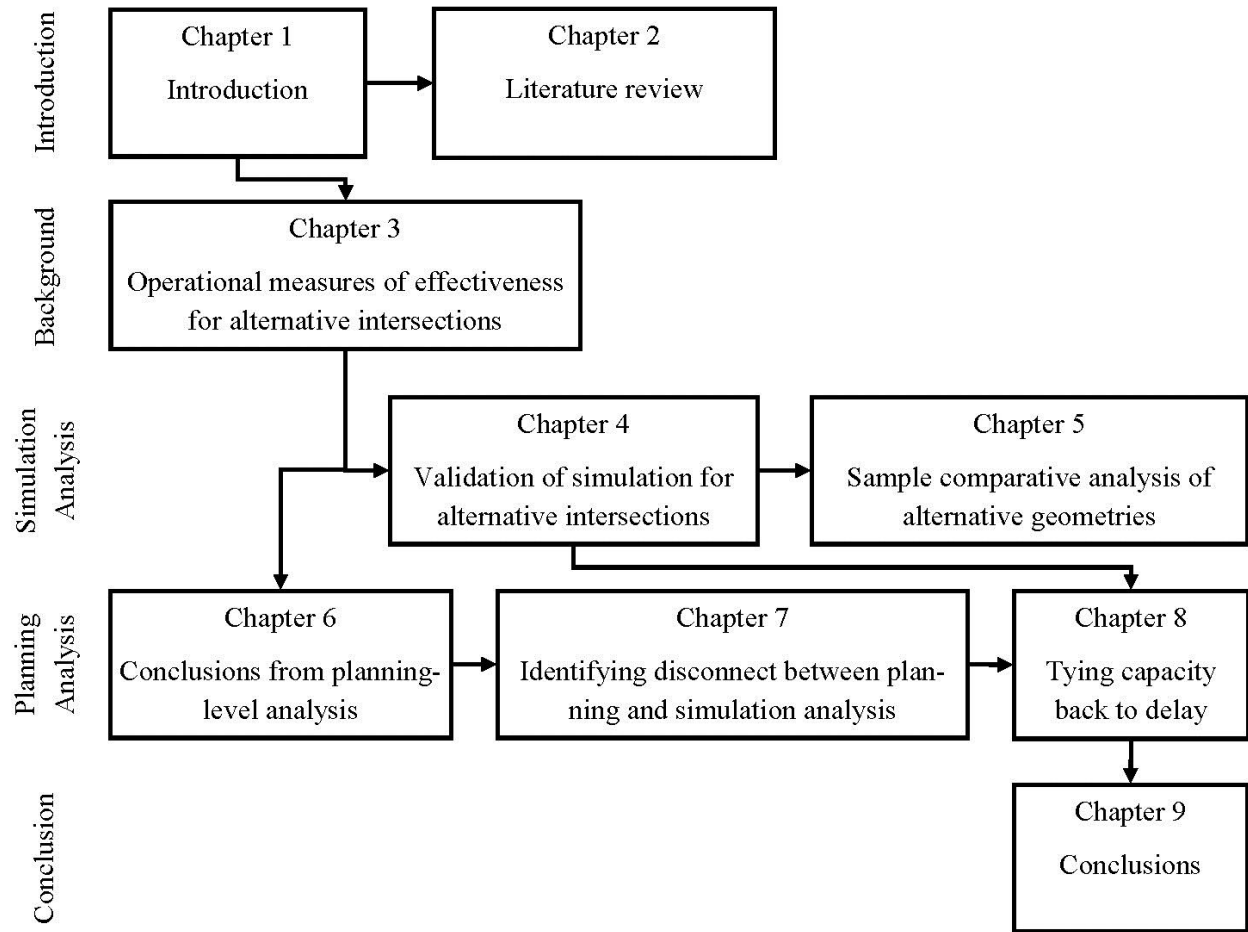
Introduction

Chapter 1
Introduction

Chapter 2
Literature review

Background

Chapter 3
Operational measures of effectiveness for alternative intersections

Simulation Analysis

Chapter 4
Validation of simulation for alternative intersections

Chapter 5
Sample comparative analysis of alternative geometries

Planning Analysis

Chapter 6
Conclusions from planning-level analysis

Chapter 7
Identifying disconnect between planning and simulation analysis

Chapter 8
Tying capacity back to delay

Conclusion

Chapter 9
Conclusions